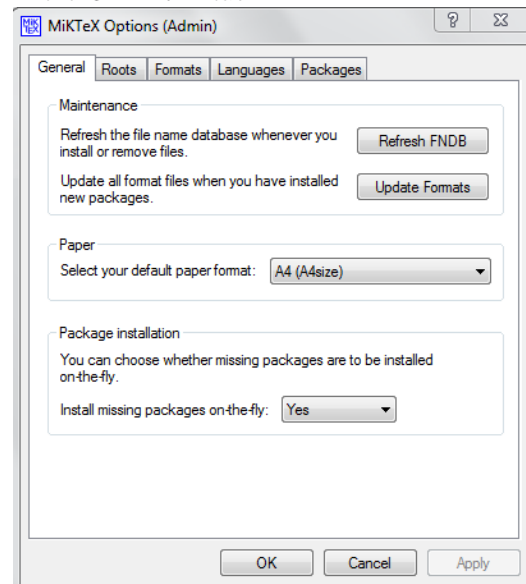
MiKTeX Options (Admin)

?

General | Roots | Formats | Languages | Packages

Maintenance

Refresh the file name database whenever you install or remove files.

Refresh FNDB

Update all format files when you have installed new packages.

Update Formats

Paper

Select your default paper format:

A4 (A4size)

Package installation

You can choose whether missing packages are to be installed on-the-fly.

Install missing packages on-the-fly:

Yes

OK

Cancel

Apply